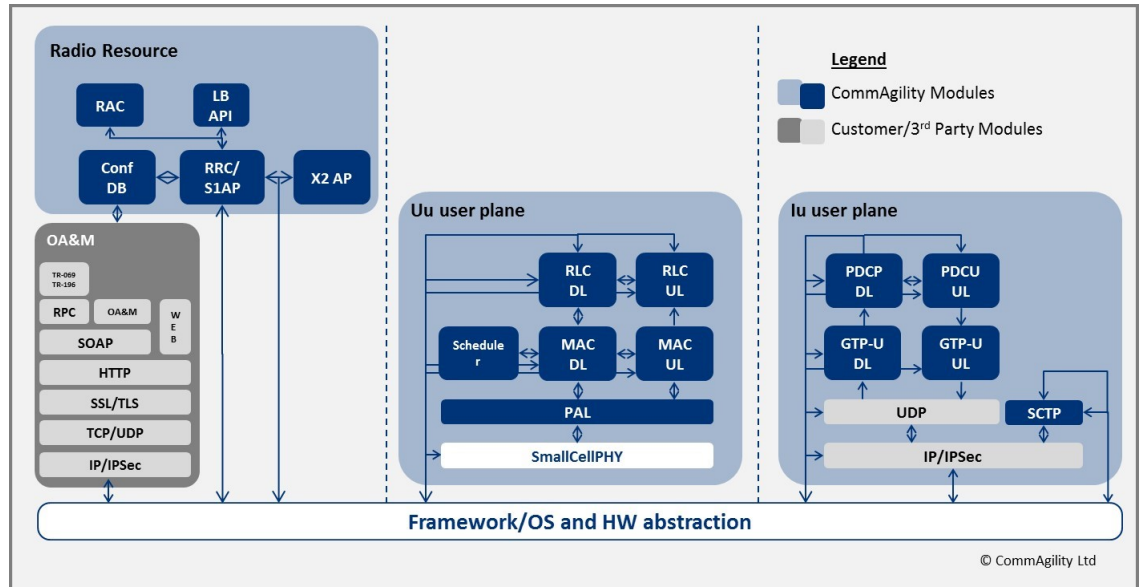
Radio Resource

RAC

LB API

Conf DB

RRC/ S1AP

X2 AP

OA&M

TR-069 TR-196

RPC

OA&M

W E B

SOAP

HTTP

SSL/TLS

TCP/UDP

IP/IPSec

Uu user plane

RLC DL

RLC UL

Schedule r

MAC DL

MAC UL

PAL

SmallCellPHY

Legend

CommAgility Modules

Customer/3$^{rd}$ Party Modules

Iu user plane

PDCP DL

PDCU UL

GTP-U DL

GTP-U UL

UDP

SCTP

IP/IPSec

Framework/OS and HW abstraction

© CommAgility Ltd